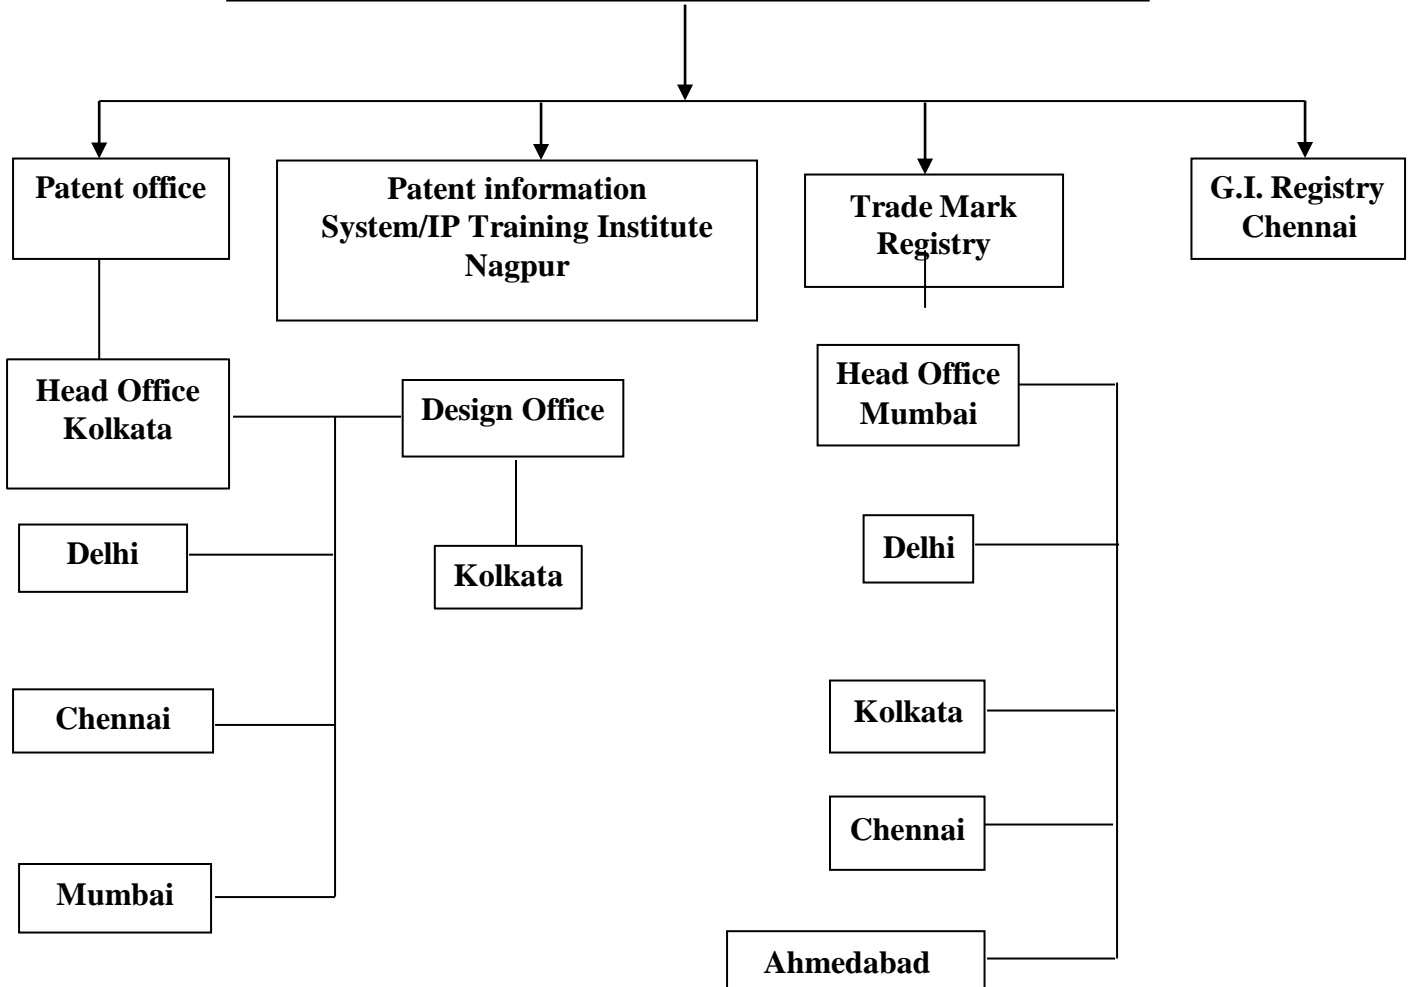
Patent office

Patent information System/IP Training Institute Nagpur

Trade Mark Registry

G.I. Registry Chennai

Head Office Kolkata

Design Office

Head Office Mumbai

Delhi

Kolkata

Delhi

Chennai

Kolkata

Chennai

Mumbai

Ahmedabad